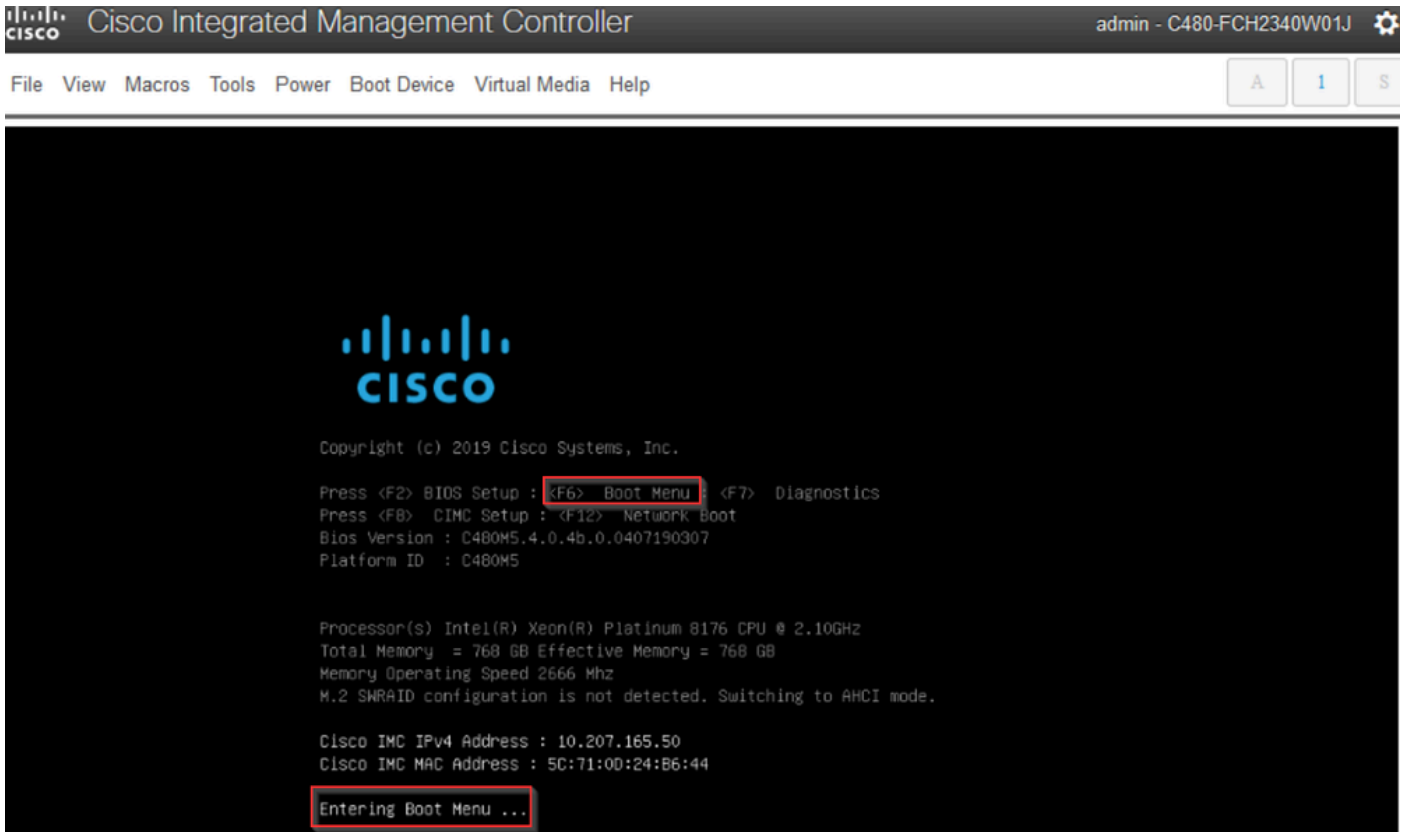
cisco Cisco Integrated Management Controller

admin - C480-FCH2340W01J

File View Macros Tools Power Boot Device Virtual Media Help

A 1 S

cisco

Copyright (c) 2019 Cisco Systems, Inc.

Press <F2> BIOS Setup : <F6> Boot Menu : <F7> Diagnostics
Press <F8> CIMC Setup : <F12> Network Boot
Bios Version : C480M5.4.0.4b.0.0407190307
Platform ID : C480M5

Processor(s) Intel(R) Xeon(R) Platinum 8176 CPU @ 2.10GHz
Total Memory = 768 GB Effective Memory = 768 GB
Memory Operating Speed 2666 Mhz
M.2 SWRAID configuration is not detected. Switching to AHCI mode.

Cisco IMC IPv4 Address : 10.207.165.50
Cisco IMC MAC Address : 5C:71:0D:24:B6:44

Entering Boot Menu ...